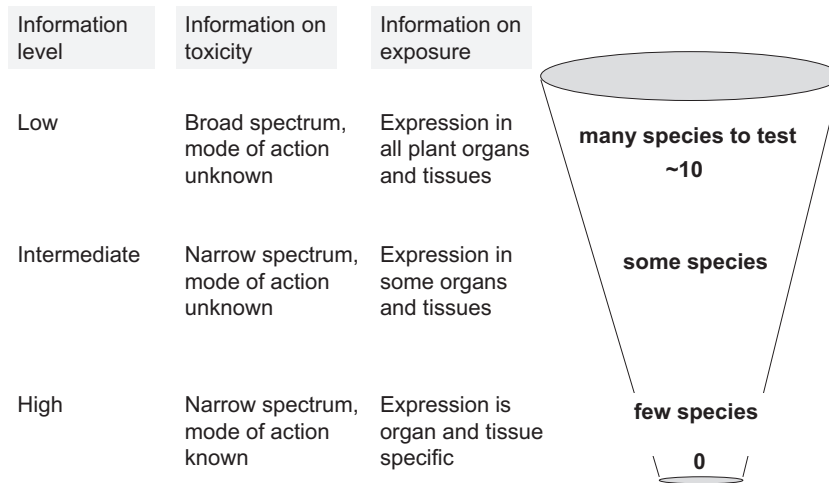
| Information level | Information on toxicity | Information on exposure |
|---|---|---|
| Low | Broad spectrum, mode of action unknown | Expression in all plant organs and tissues |
| Intermediate | Narrow spectrum, mode of action unknown | Expression in some organs and tissues |
| High | Narrow spectrum, mode of action known | Expression is organ and tissue specific |

many species to test
~10

some species

few species

0